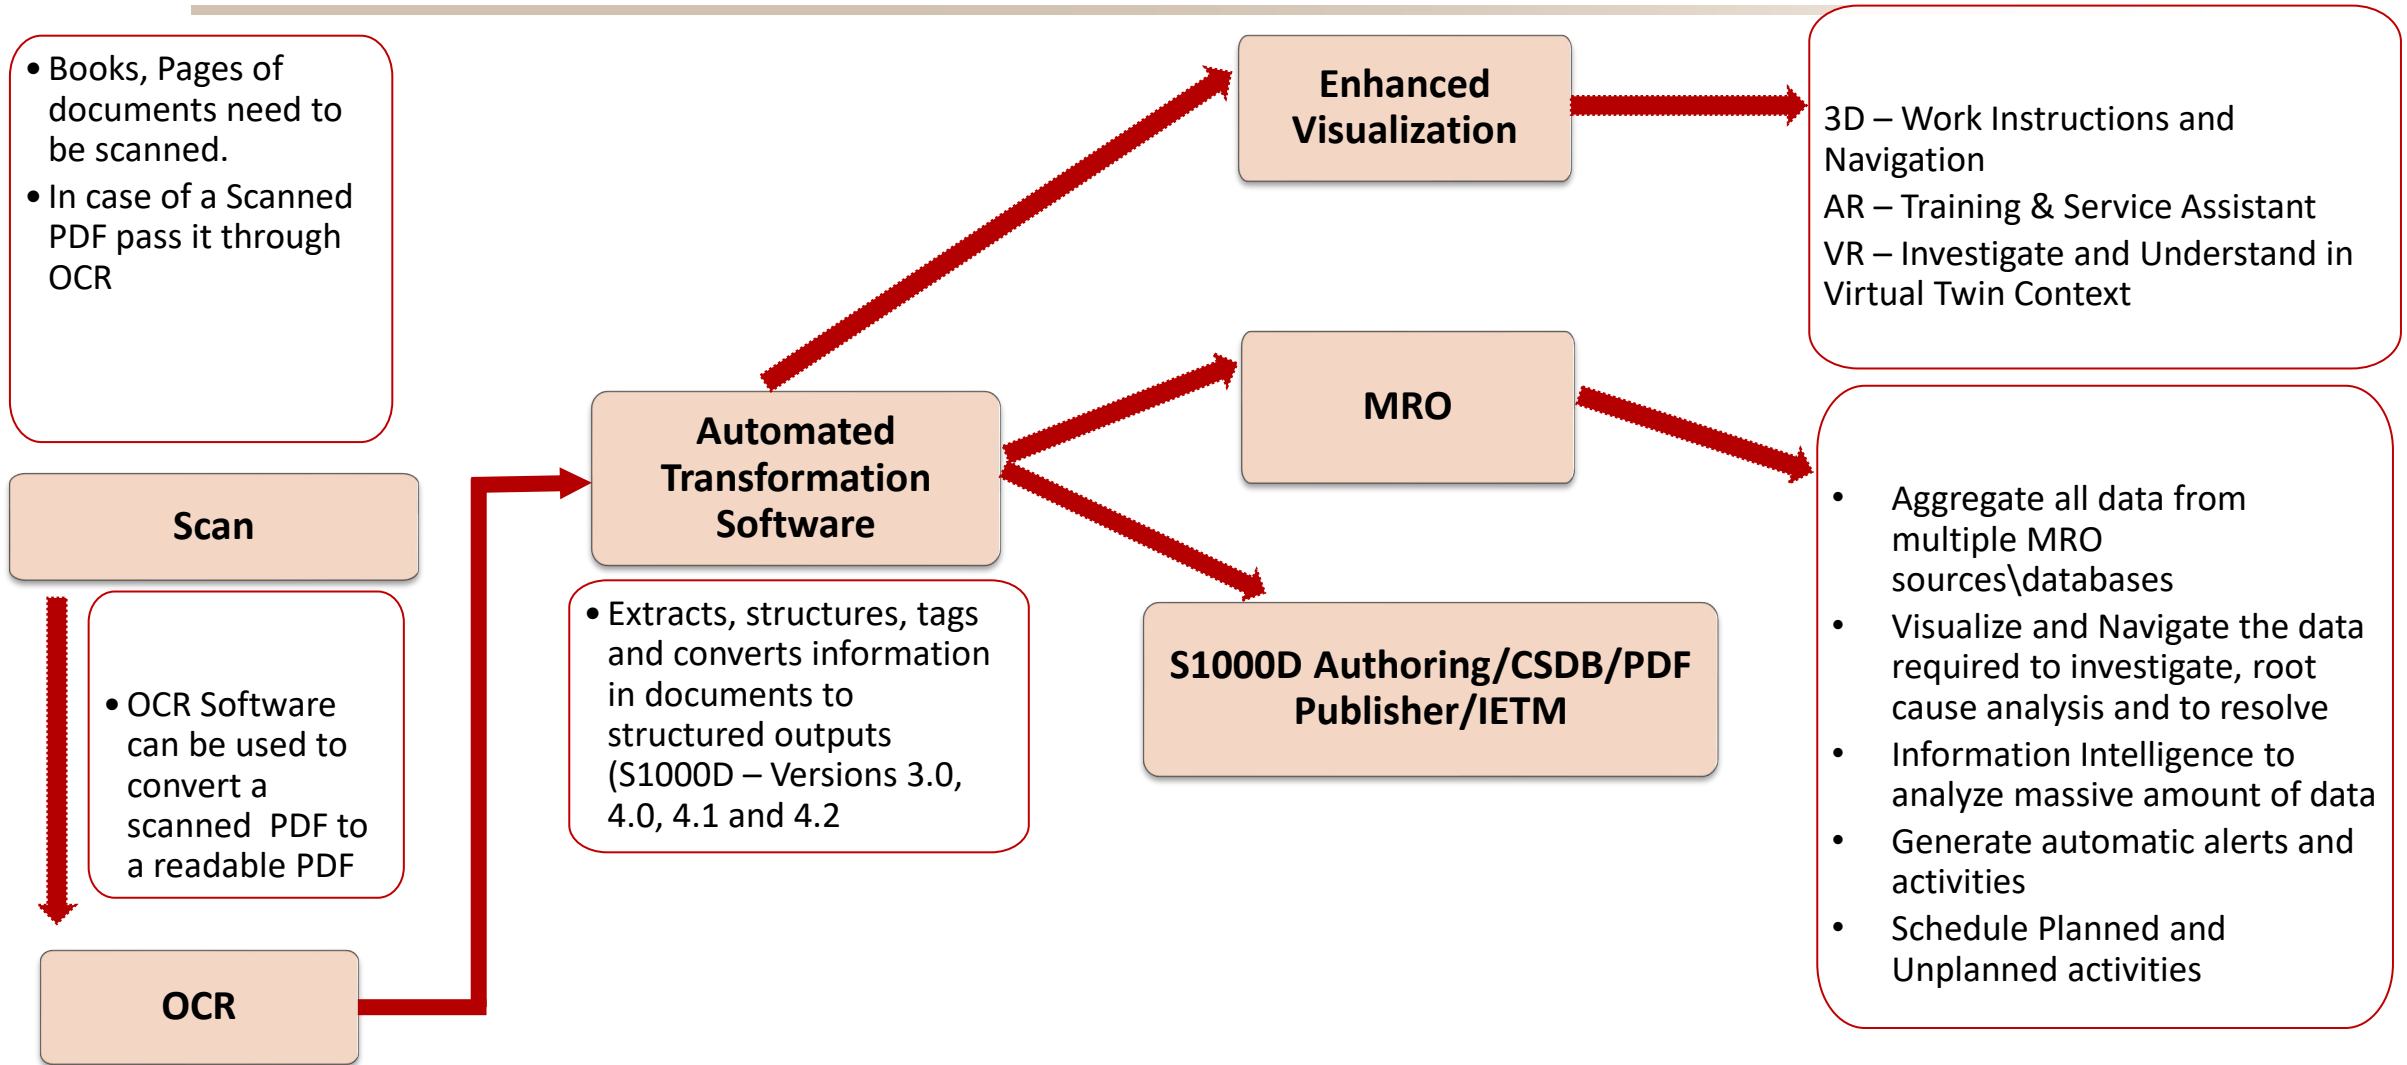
• Books, Pages of documents need to be scanned.
• In case of a Scanned PDF pass it through OCR

Scan

• OCR Software can be used to convert a scanned  PDF to a readable PDF

OCR

Automated Transformation Software

• Extracts, structures, tags and converts information in documents to structured outputs (S1000D – Versions 3.0, 4.0, 4.1 and 4.2

Enhanced Visualization

MRO

S1000D Authoring/CSDB/PDF Publisher/IETM

3D – Work Instructions and Navigation
AR – Training & Service Assistant
VR – Investigate and Understand in Virtual Twin Context

• Aggregate all data from multiple MRO sources\databases
• Visualize and Navigate the data required to investigate, root cause analysis and to resolve
• Information Intelligence to analyze massive amount of data
• Generate automatic alerts and activities
• Schedule Planned and Unplanned activities